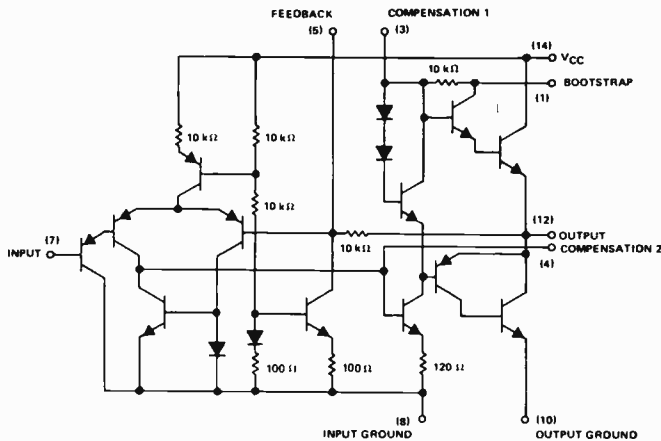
FEEDBACK
(5)
COMPENSATION 1
(3)
(14)
$V_{CC}$
$10 k\Omega$
BOOTSTRAP
(1)
$10 k\Omega$
$10 k\Omega$
$10 k\Omega$
(12)
OUTPUT
(7)
INPUT
$10 k\Omega$
COMPENSATION 2
(4)
$100 \Omega$
$100 \Omega$
$120 \Omega$
(8)
INPUT GROUND
(10)
OUTPUT GROUND